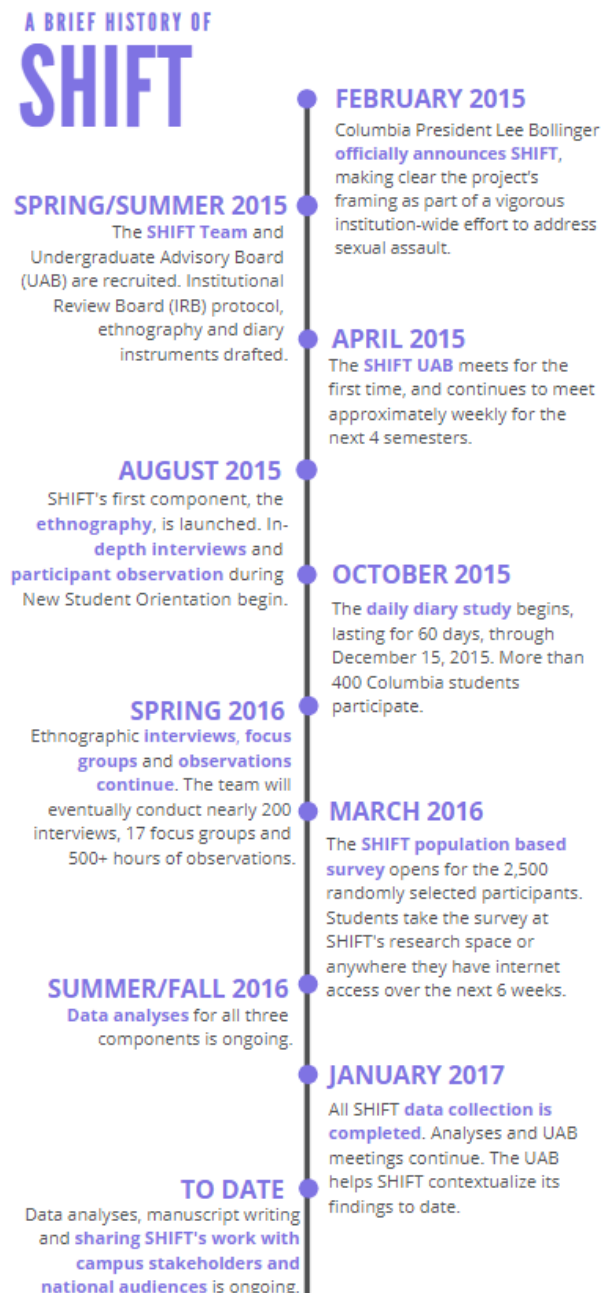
A BRIEF HISTORY OF
SHIFT

FEBRUARY 2015
Columbia President Lee Bollinger officially announces SHIFT, making clear the project's framing as part of a vigorous institution-wide effort to address sexual assault.

SPRING/SUMMER 2015
The SHIFT Team and Undergraduate Advisory Board (UAB) are recruited. Institutional Review Board (IRB) protocol, ethnography and diary instruments drafted.

APRIL 2015
The SHIFT UAB meets for the first time, and continues to meet approximately weekly for the next 4 semesters.

AUGUST 2015
SHIFT's first component, the ethnography, is launched. In-depth interviews and participant observation during New Student Orientation begin.

OCTOBER 2015
The daily diary study begins, lasting for 60 days, through December 15, 2015. More than 400 Columbia students participate.

SPRING 2016
Ethnographic interviews, focus groups and observations continue. The team will eventually conduct nearly 200 interviews, 17 focus groups and 500+ hours of observations.

MARCH 2016
The SHIFT population based survey opens for the 2,500 randomly selected participants. Students take the survey at SHIFT's research space or anywhere they have internet access over the next 6 weeks.

SUMMER/FALL 2016
Data analyses for all three components is ongoing.

JANUARY 2017
All SHIFT data collection is completed. Analyses and UAB meetings continue. The UAB helps SHIFT contextualize its findings to date.

TO DATE
Data analyses, manuscript writing and sharing SHIFT's work with campus stakeholders and national audiences is ongoing.